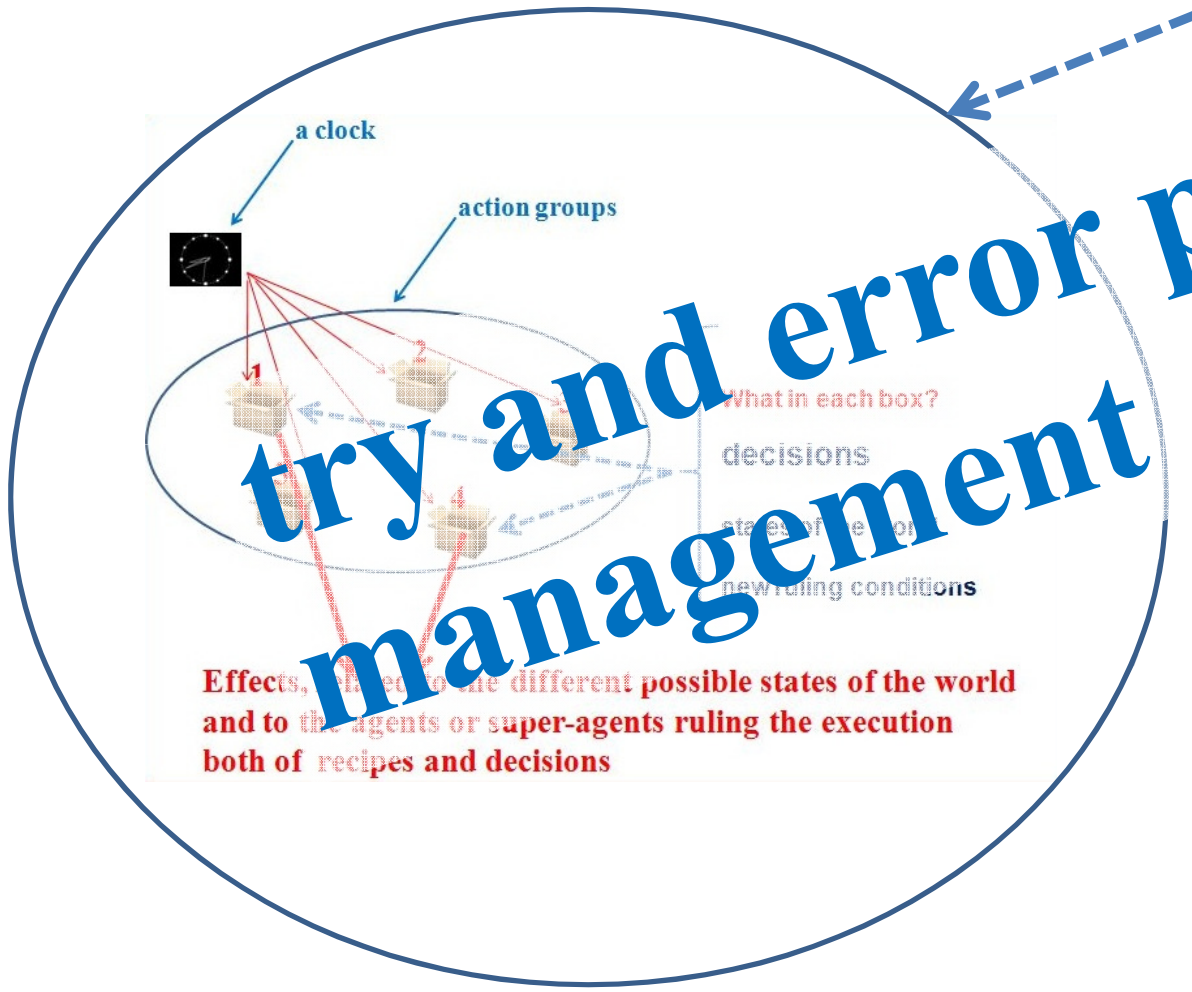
a clock

action groups

1

2

4

What in each box?

decisions

states of the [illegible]

new ruling conditions

try and error p

management

Effects, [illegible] to the different possible states of the world and to the agents or super-agents ruling the execution both of recipes and decisions